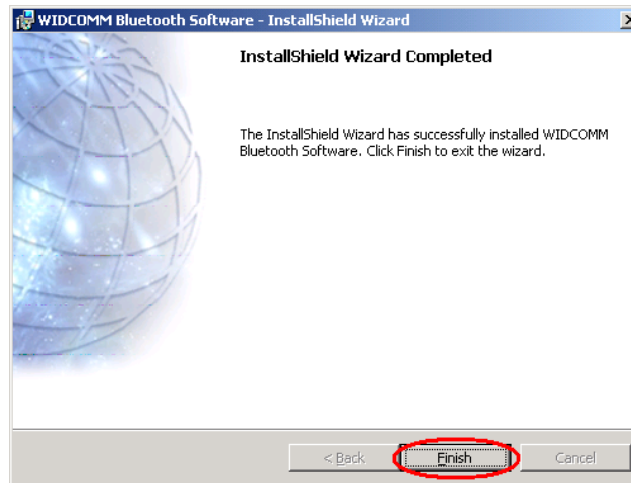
WIDCOMM Bluetooth Software - InstallShield Wizard

InstallShield Wizard Completed

The InstallShield Wizard has successfully installed WIDCOMM Bluetooth Software. Click Finish to exit the wizard.

< Back

Finish

Cancel